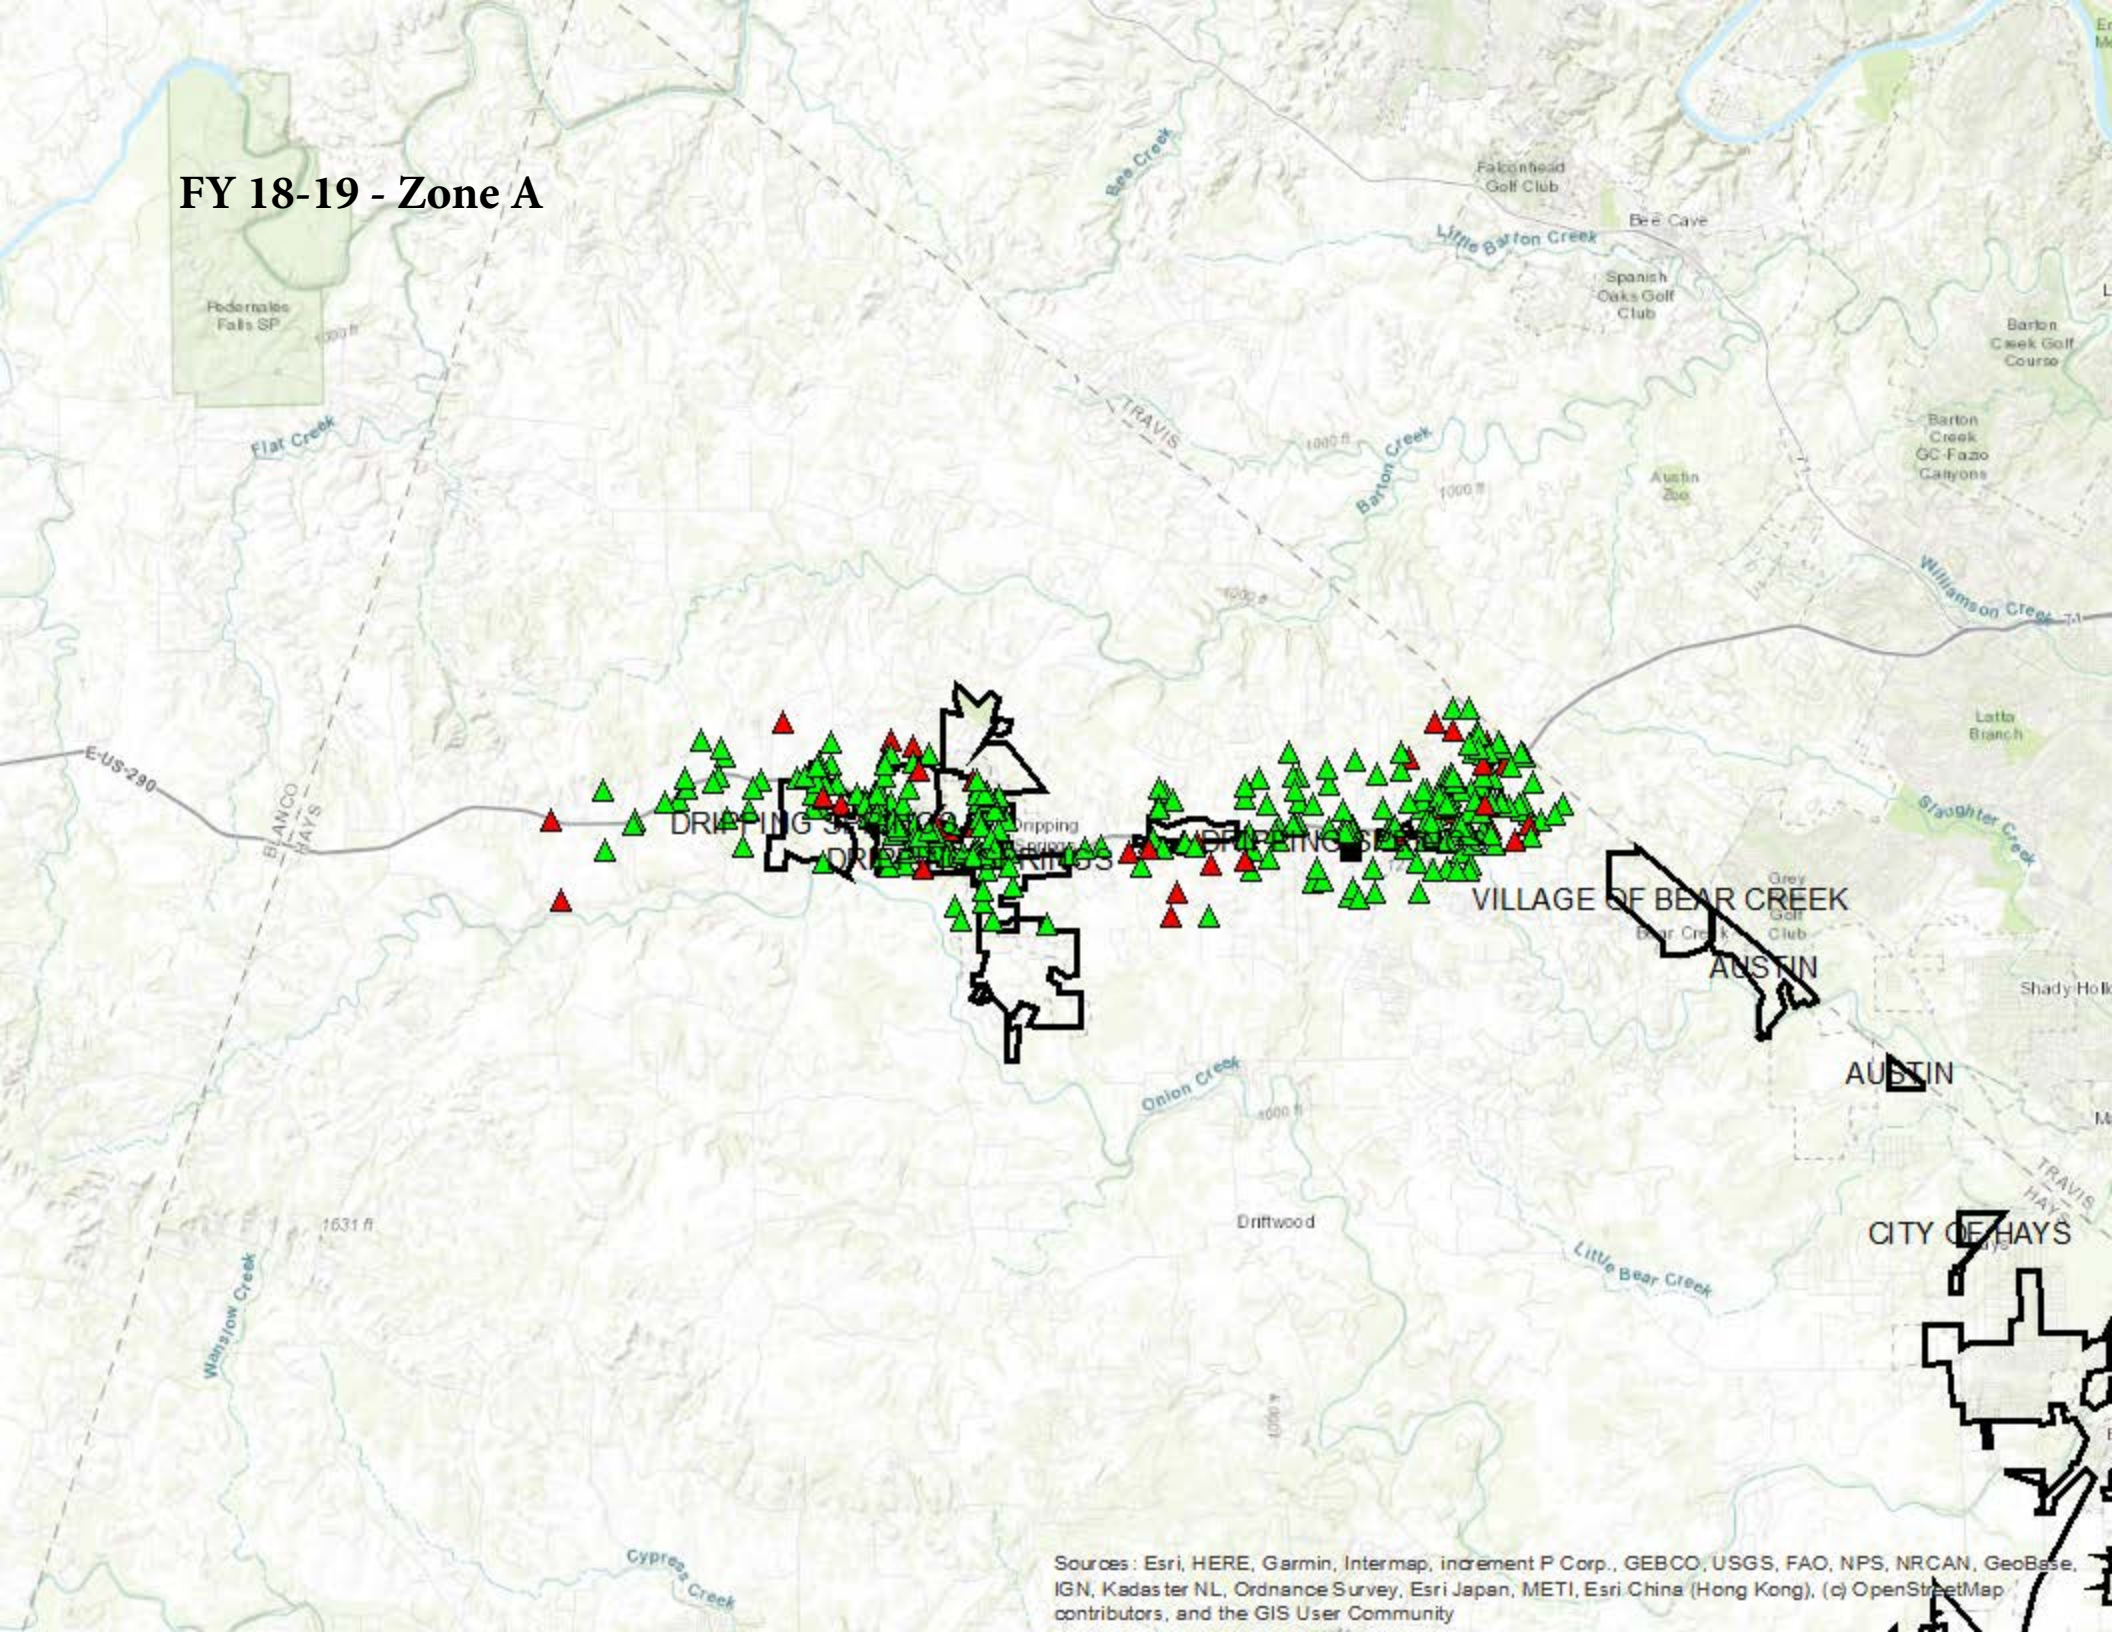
FY 18-19 - Zone A

Pedernales Falls SP

1000 ft

Flat Creek

Bee Creek

Falconhead Golf Club

Bee Cave

Little Barton Creek

Spanish Oaks Golf Club

Barton Creek Golf Course

Barton Creek GC-Fazio Canyons

TRAVIS

1000 ft

Barton Creek

1000 ft

Austin Zoo

Williamson Creek

1000 ft

E-US-290

BLANCO

HAYS

DRIPPING SPRINGS

Dripping Springs

DRIPPING SPRINGS

DRIPPING SPRINGS

Latta Branch

Slaughter Creek

VILLAGE OF BEAR CREEK

Grey Golf Club

Bear Creek

AUSTIN

Shady Hollow

AUSTIN

Onion Creek

1000 ft

TRAVIS

HAYS

1631 ft

Driftwood

CITY OF HAYS

Little Bear Creek

Wanslow Creek

1000 ft

Cypress Creek

Sources: Esri, HERE, Garmin, Intermap, increment P Corp., GEBCO, USGS, FAO, NPS, NRCAN, GeoBase, IGN, Kadaster NL, Ordnance Survey, Esri Japan, METI, Esri China (Hong Kong), (c) OpenStreetMap contributors, and the GIS User Community